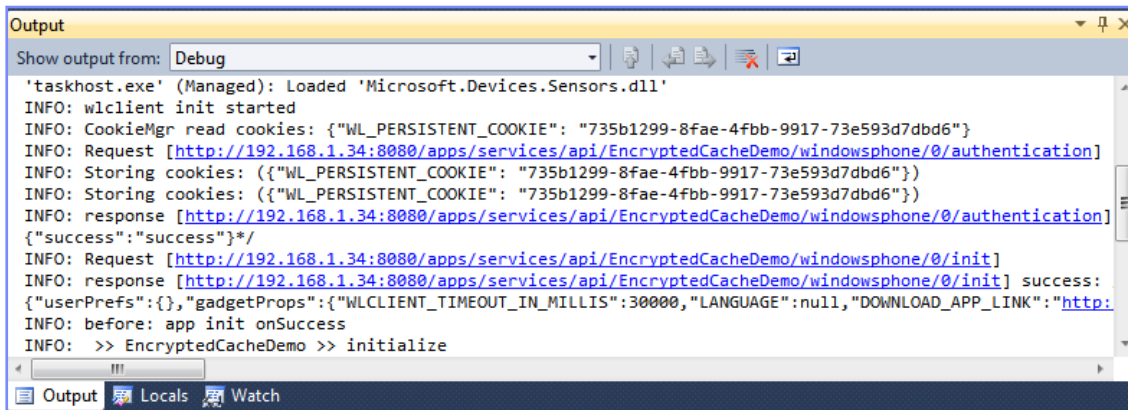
Output

Show output from: Debug

'taskhost.exe' (Managed): Loaded 'Microsoft.Devices.Sensors.dll'
INFO: wlclient init started
INFO: CookieMgr read cookies: {"WL_PERSISTENT_COOKIE": "735b1299-8fae-4fbb-9917-73e593d7dbd6"}
INFO: Request [http://192.168.1.34:8080/apps/services/api/EncryptedCacheDemo/windowsphone/0/authentication]
INFO: Storing cookies: ({"WL_PERSISTENT_COOKIE": "735b1299-8fae-4fbb-9917-73e593d7dbd6"})
INFO: Storing cookies: ({"WL_PERSISTENT_COOKIE": "735b1299-8fae-4fbb-9917-73e593d7dbd6"})
INFO: response [http://192.168.1.34:8080/apps/services/api/EncryptedCacheDemo/windowsphone/0/authentication]
{"success":"success"}*/
INFO: Request [http://192.168.1.34:8080/apps/services/api/EncryptedCacheDemo/windowsphone/0/init]
INFO: response [http://192.168.1.34:8080/apps/services/api/EncryptedCacheDemo/windowsphone/0/init] success:
{"userPrefs":{},"gadgetProps":{"WLCLIENT_TIMEOUT_IN_MILLIS":30000,"LANGUAGE":null,"DOWNLOAD_APP_LINK":"http:
INFO: before: app init onSuccess
INFO: >> EncryptedCacheDemo >> initialize

Output Locals Watch